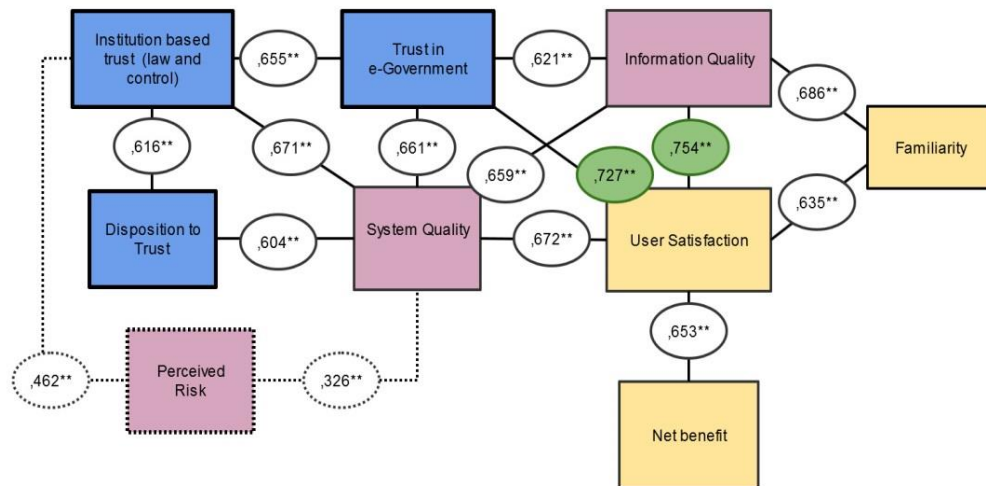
Institution based trust (law and control)

,655**

Trust in e-Government

,621**

Information Quality

,686**

Familiarity

,616**

,671**

,661**

,659**

,727**

,754**

,635**

Disposition to Trust

,604**

System Quality

,672**

User Satisfaction

,653**

,462**

Perceived Risk

,326**

Net benefit